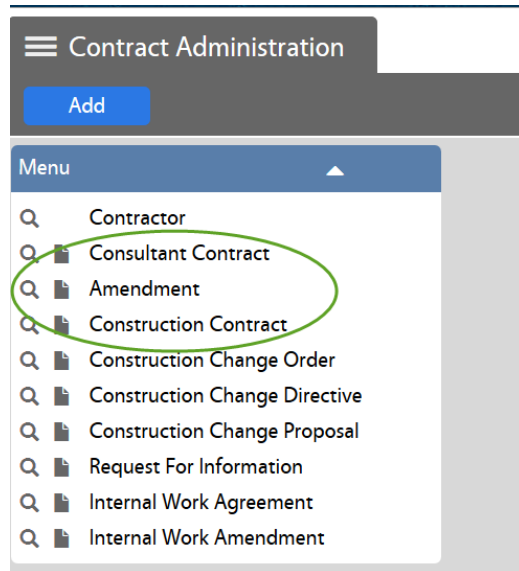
Contract Administration

Add

Menu

Contractor
Consultant Contract
Amendment
Construction Contract
Construction Change Order
Construction Change Directive
Construction Change Proposal
Request For Information
Internal Work Agreement
Internal Work Amendment